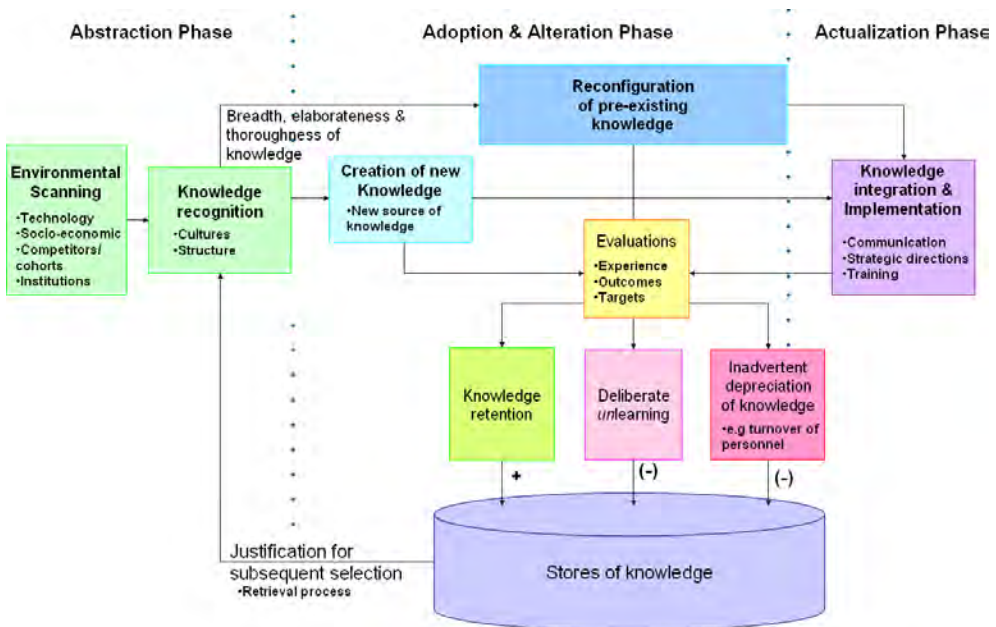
Abstraction Phase

Adoption & Alteration Phase

Actualization Phase

Reconfiguration of pre-existing knowledge

Breadth, elaborateness & thoroughness of knowledge

Environmental Scanning
•Technology
•Socio-economic
•Competitors/ cohorts
•Institutions

Knowledge recognition
•Cultures
•Structure

Creation of new Knowledge
•New source of knowledge

Knowledge integration & Implementation
•Communication
•Strategic directions
•Training

Evaluations
•Experience
•Outcomes
•Targets

Knowledge retention

Deliberate *un*learning

Inadvertent depreciation of knowledge
•e.g turnover of personnel

+

(-)

(-)

Justification for subsequent selection
•Retrieval process

Stores of knowledge